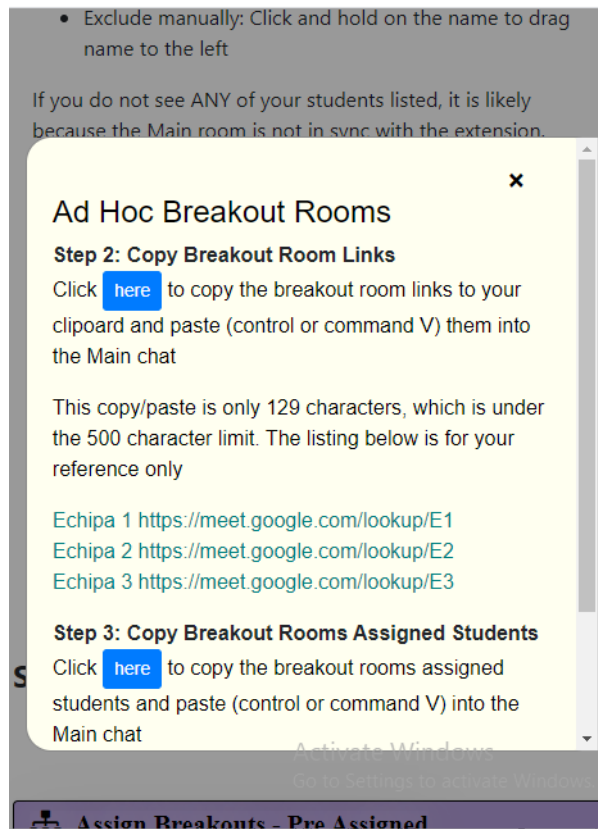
• Exclude manually: Click and hold on the name to drag name to the left

If you do not see ANY of your students listed, it is likely because the Main room is not in sync with the extension.

×

Ad Hoc Breakout Rooms

Step 2: Copy Breakout Room Links

Click here to copy the breakout room links to your clipoard and paste (control or command V) them into the Main chat

This copy/paste is only 129 characters, which is under the 500 character limit. The listing below is for your reference only

Echipa 1 https://meet.google.com/lookup/E1
Echipa 2 https://meet.google.com/lookup/E2
Echipa 3 https://meet.google.com/lookup/E3

Step 3: Copy Breakout Rooms Assigned Students

Click here to copy the breakout rooms assigned students and paste (control or command V) into the Main chat

S

Activate Windows
Go to Settings to activate Windows.

Assign Breakouts - Pre Assigned